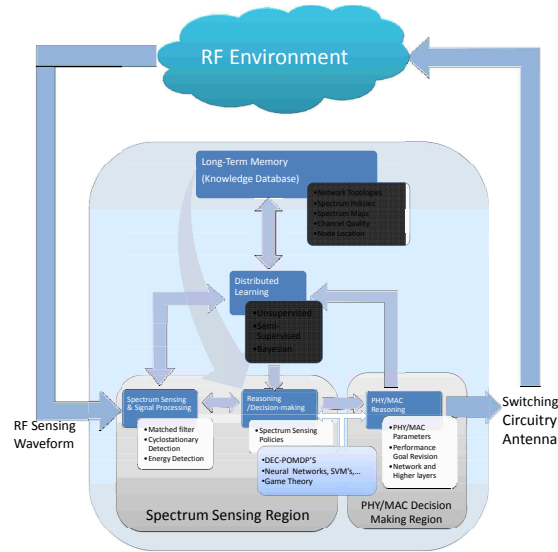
RF Environment

Long-Term Memory
(Knowledge Database)

•Network Topologies
•Spectrum Policies
•Spectrum Maps
•Channel Quality
•Node Location

Distributed Learning

•Unsupervised
•Semi-Supervised
•Bayesian

RF Sensing Waveform

Spectrum Sensing & Signal Processing

•Matched filter
•Cyclostationary Detection
•Energy Detection

Reasoning /Decision-making

•Spectrum Sensing Policies

•DEC-POMDP'S
•Neural Networks, SVM's,...
•Game Theory

PHY/MAC Reasoning

•PHY/MAC Parameters
•Performance Goal Revision
•Network and Higher layers

Switching Circuitry Antenna

Spectrum Sensing Region

PHY/MAC Decision Making Region